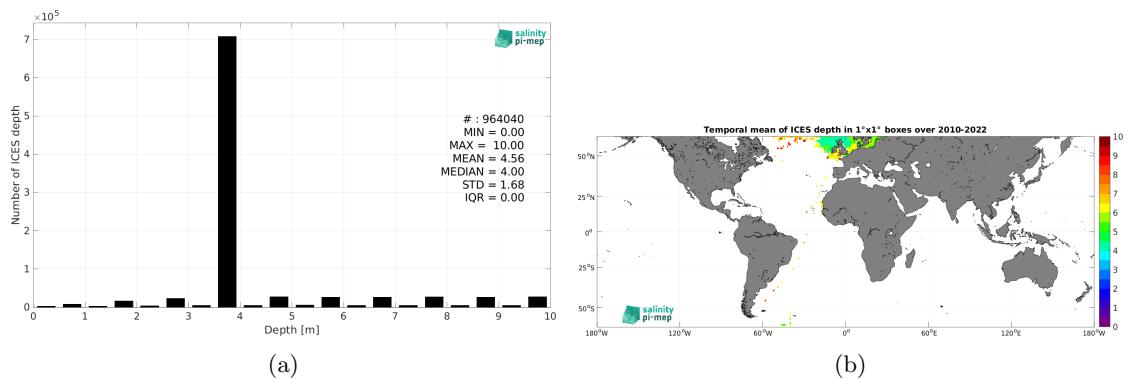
$\times 10^5$

7

6

5

4

3

2

1

0

Number of ICES depth

salinity pi-mep

# : 964040
MIN = 0.00
MAX = 10.00
MEAN = 4.56
MEDIAN = 4.00
STD = 1.68
IQR = 0.00

0 1 2 3 4 5 6 7 8 9 10

Depth [m]

(a)

Temporal mean of ICES depth in 1°x1° boxes over 2010-2022

50°N

25°N

0°

25°S

50°S

180°W 120°W 60°W 0° 60°E 120°E 180°W

salinity pi-mep

10
9
8
7
6
5
4
3
2
1
0

(b)